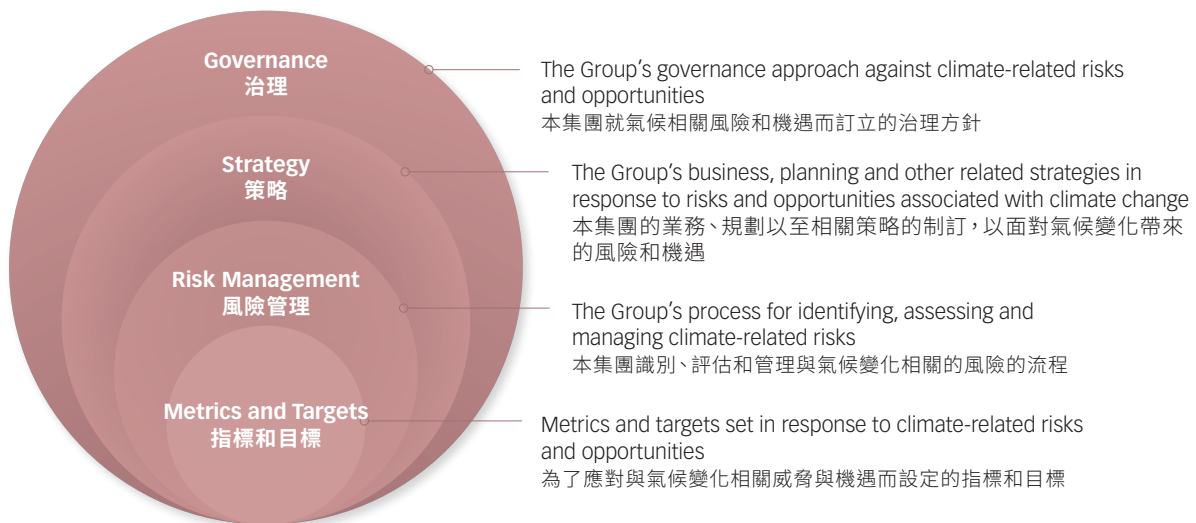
Governance
治理

The Group's governance approach against climate-related risks and opportunities
本集團就氣候相關風險和機遇而訂立的治理方針

Strategy
策略

The Group's business, planning and other related strategies in response to risks and opportunities associated with climate change
本集團的業務、規劃以至相關策略的制訂，以面對氣候變化帶來的風險和機遇

Risk Management
風險管理

The Group's process for identifying, assessing and managing climate-related risks
本集團識別、評估和管理與氣候變化相關的風險的流程

Metrics and Targets
指標和目標

Metrics and targets set in response to climate-related risks and opportunities
為了應對與氣候變化相關威脅與機遇而設定的指標和目標